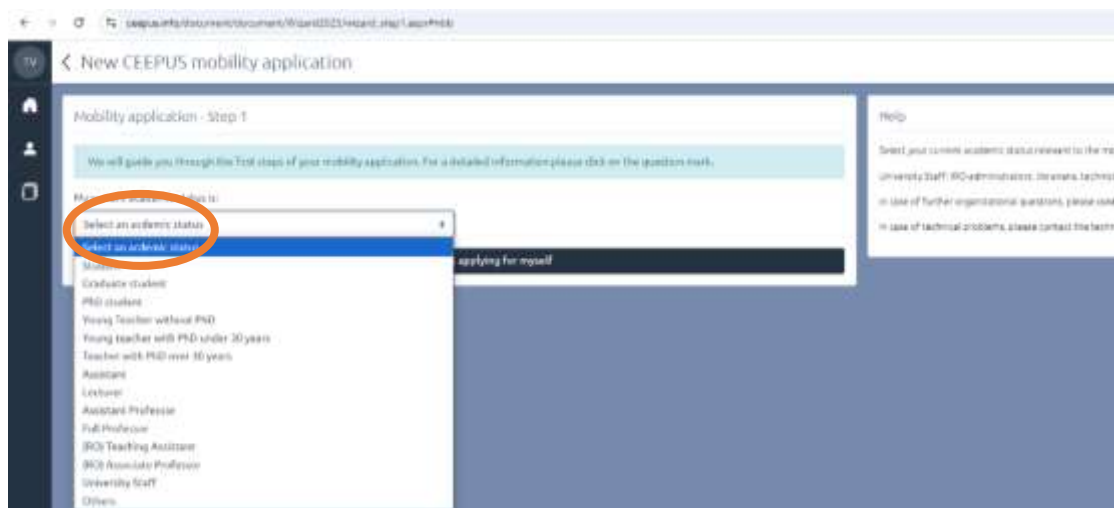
ceepus.info/document/document/Wizard2023/wizard_step1.aspx#mob

TV

New CEEPUS mobility application

Mobility application - Step 1

We will guide you through the first steps of your mobility application. For a detailed information please click on the question mark.

My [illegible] status is:

Select an academic status

Select an academic status
Student
Graduate student
PhD student
Young Teacher without PhD
Young teacher with PhD under 30 years
Teacher with PhD over 30 years
Assistant
Lecturer
Assistant Professor
Full Professor
(RO) Teaching Assistant
(RO) Associate Professor
University Staff
Others

applying for myself

Help

Select your current academic status relevant to the m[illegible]

University Staff: IRO-administrators, librarians, technic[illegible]

In case of further organizational questions, please cont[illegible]

In case of technical problems, please contact the techn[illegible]